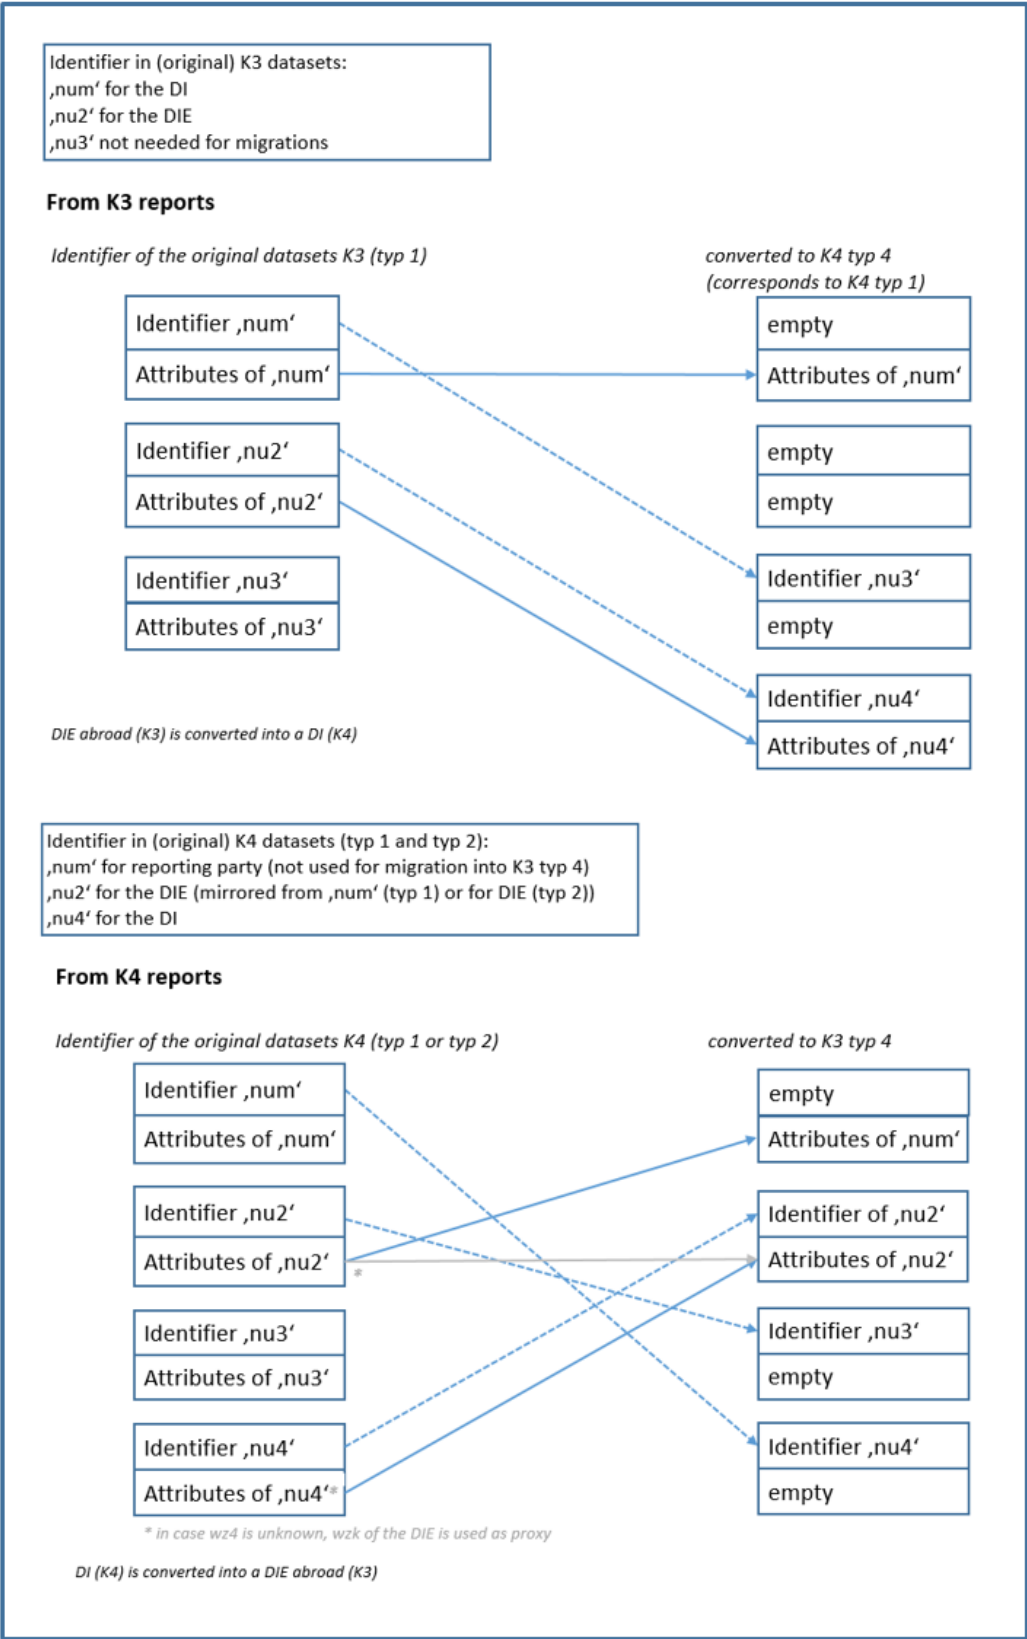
Identifier in (original) K3 datasets:
‚num‘ for the DI
‚nu2‘ for the DIE
‚nu3‘ not needed for migrations

From K3 reports

Identifier of the original datasets K3 (typ 1)

converted to K4 typ 4 (corresponds to K4 typ 1)

Identifier ‚num‘
Attributes of ‚num‘

Identifier ‚nu2‘
Attributes of ‚nu2‘

Identifier ‚nu3‘
Attributes of ‚nu3‘

empty
Attributes of ‚num‘

empty
empty

Identifier ‚nu3‘
empty

Identifier ‚nu4‘
Attributes of ‚nu4‘

DIE abroad (K3) is converted into a DI (K4)

Identifier in (original) K4 datasets (typ 1 and typ 2):
‚num‘ for reporting party (not used for migration into K3 typ 4)
‚nu2‘ for the DIE (mirrored from ‚num‘ (typ 1) or for DIE (typ 2))
‚nu4‘ for the DI

From K4 reports

Identifier of the original datasets K4 (typ 1 or typ 2)

converted to K3 typ 4

Identifier ‚num‘
Attributes of ‚num‘

Identifier ‚nu2‘
Attributes of ‚nu2‘ *

Identifier ‚nu3‘
Attributes of ‚nu3‘

Identifier ‚nu4‘
Attributes of ‚nu4‘*

empty
Attributes of ‚num‘

Identifier of ‚nu2‘
Attributes of ‚nu2‘

Identifier ‚nu3‘
empty

Identifier ‚nu4‘
empty

* in case wz4 is unknown, wzk of the DIE is used as proxy

DI (K4) is converted into a DIE abroad (K3)